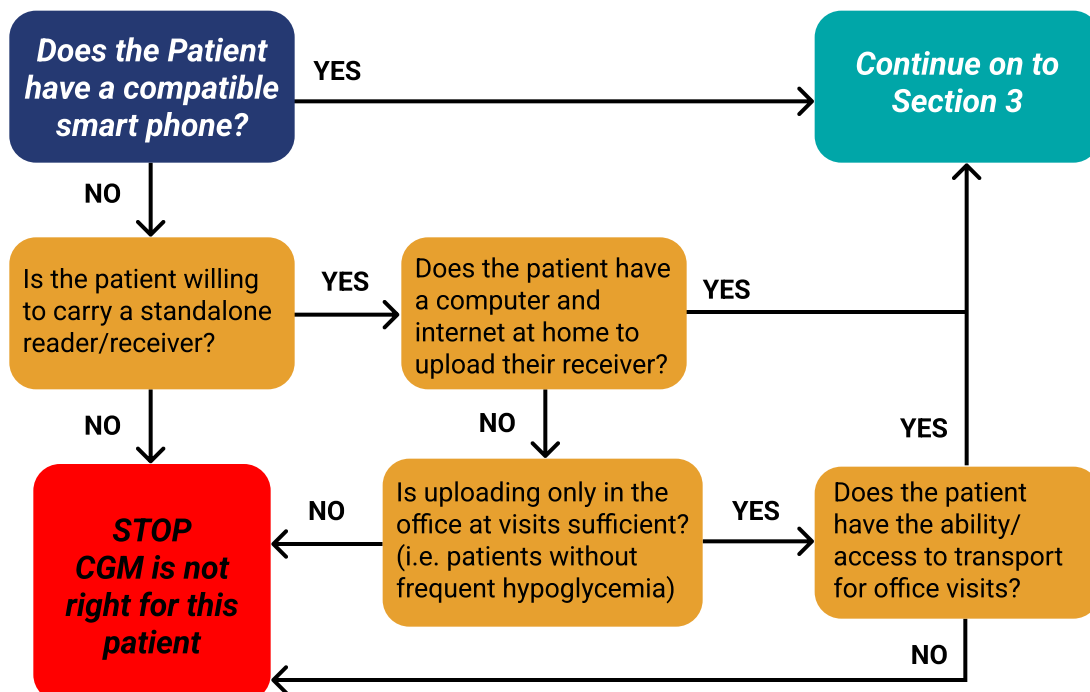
Does the Patient have a compatible smart phone?

YES

Continue on to Section 3

NO

Is the patient willing to carry a standalone reader/receiver?

YES

Does the patient have a computer and internet at home to upload their receiver?

YES

NO

NO

YES

STOP CGM is not right for this patient

NO

Is uploading only in the office at visits sufficient? (i.e. patients without frequent hypoglycemia)

YES

Does the patient have the ability/ access to transport for office visits?

NO